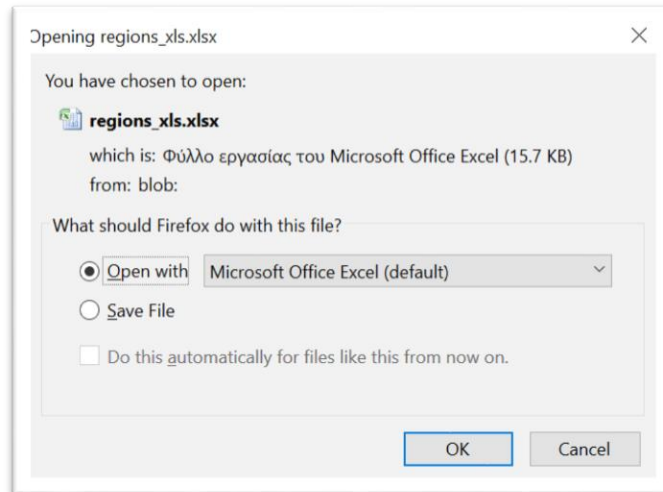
Opening regions_xls.xlsx

You have chosen to open:

regions_xls.xlsx

which is: Φύλλο εργασίας του Microsoft Office Excel (15.7 KB)

from: blob:

What should Firefox do with this file?

Open with Microsoft Office Excel (default)

Save File

Do this automatically for files like this from now on.

OK Cancel